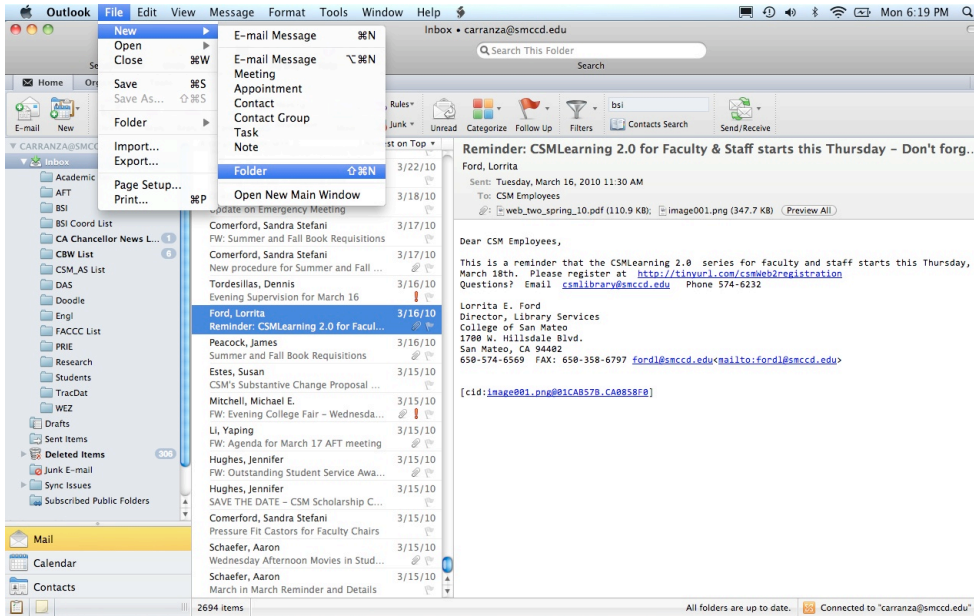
Outlook File Edit View Message Format Tools Window Help

Mon 6:19 PM

Inbox • carranza@smccd.edu

Search This Folder

Search

New
Open
Close ⌘W
Save ⌘S
Save As... ⇧⌘S
Folder
Import...
Export...
Page Setup...
Print... ⌘P

E-mail Message ⌘N
E-mail Message ⌥⌘N
Meeting
Appointment
Contact
Contact Group
Task
Note
Folder ⇧⌘N
Open New Main Window

Home

E-mail New

Rules
Junk
Unread Categorize Follow Up Filters
bsi
Contacts Search
Send/Receive

CARRANZA@SMCC
Inbox
Academic
AFT
BSI
BSI Coord List
CA Chancellor News L... 1
CBW List 6
CSM_AS List
DAS
Doodle
Engl
FACCC List
PRIE
Research
Students
TracDat
WEZ
Drafts
Sent Items
Deleted Items 308
Junk E-mail
Sync Issues
Subscribed Public Folders

Mail
Calendar
Contacts

st on Top

3/22/10
3/18/10
Update on Emergency Meeting
Comerford, Sandra Stefani 3/17/10
FW: Summer and Fall Book Requisitions
Comerford, Sandra Stefani 3/17/10
New procedure for Summer and Fall ...
Tordesillas, Dennis 3/16/10
Evening Supervision for March 16
Ford, Lorrita 3/16/10
Reminder: CSMLearning 2.0 for Facul...
Peacock, James 3/16/10
Summer and Fall Book Requisitions
Estes, Susan 3/15/10
CSM's Substantive Change Proposal ...
Mitchell, Michael E. 3/15/10
FW: Evening College Fair – Wednesda...
Li, Yaping 3/15/10
FW: Agenda for March 17 AFT meeting
Hughes, Jennifer 3/15/10
FW: Outstanding Student Service Awa...
Hughes, Jennifer 3/15/10
SAVE THE DATE – CSM Scholarship C...
Comerford, Sandra Stefani 3/15/10
Pressure Fit Castors for Faculty Chairs
Schaefer, Aaron 3/15/10
Wednesday Afternoon Movies in Stud...
Schaefer, Aaron 3/15/10
March in March Reminder and Details

Reminder: CSMLearning 2.0 for Faculty & Staff starts this Thursday – Don't forg...
Ford, Lorrita
Sent: Tuesday, March 16, 2010 11:30 AM
To: CSM Employees
web_two_spring_10.pdf (110.9 KB); image001.png (347.7 KB) (Preview All)

Dear CSM Employees,

This is a reminder that the CSMLearning 2.0 series for faculty and staff starts this Thursday, March 18th. Please register at http://tinyurl.com/csmWeb2registration
Questions? Email csmlibrary@smccd.edu Phone 574-6232

Lorrita E. Ford
Director, Library Services
College of San Mateo
1700 W. Hillsdale Blvd.
San Mateo, CA 94402
650-574-6569 FAX: 650-358-6797 fordl@smccd.edu<mailto:fordl@smccd.edu>

[cid:image001.png@01CAB57B.CA0858F0]

2694 items
All folders are up to date.
Connected to "carranza@smccd.edu"